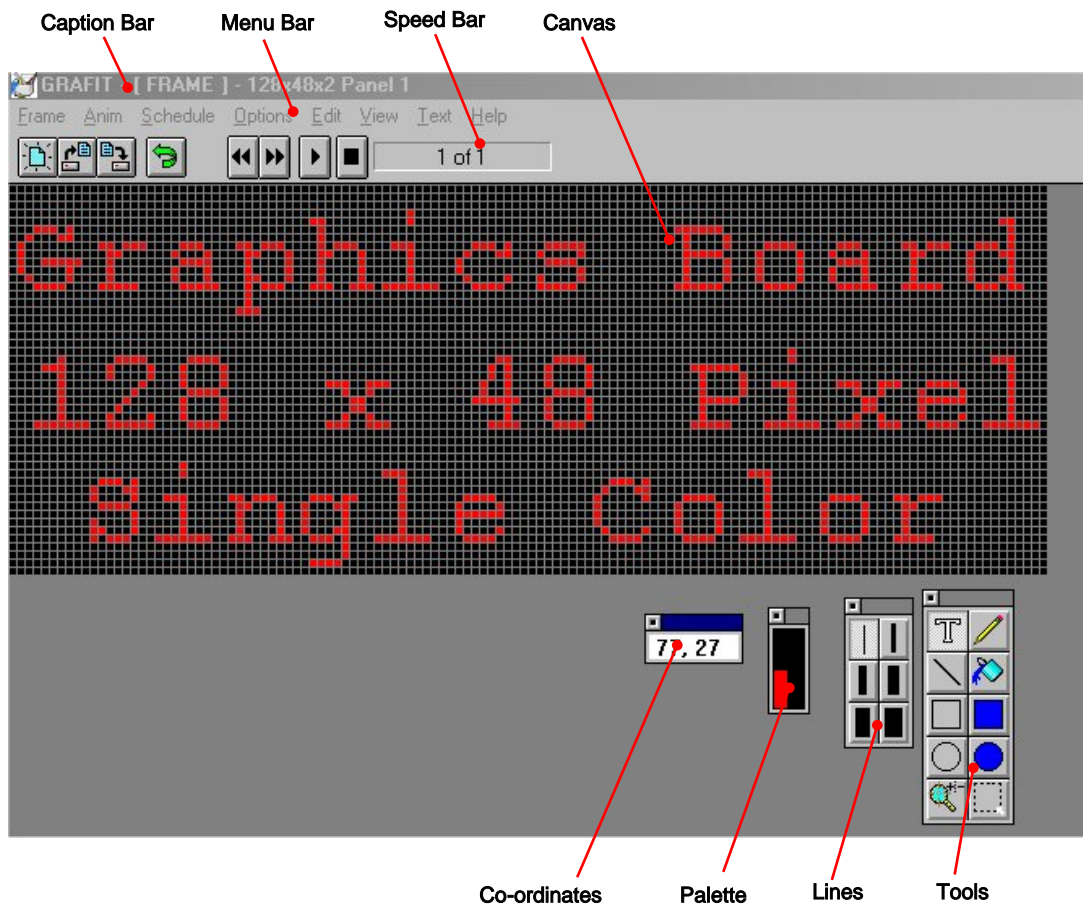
Caption Bar
Menu Bar
Speed Bar
Canvas

GRAFIT - [ FRAME ] - 128x48x2 Panel 1

Frame Anim Schedule Options Edit View Text Help

1 of 1

Graphics Board
128 x 48 Pixel
Single Color

77, 27

Co-ordinates
Palette
Lines
Tools